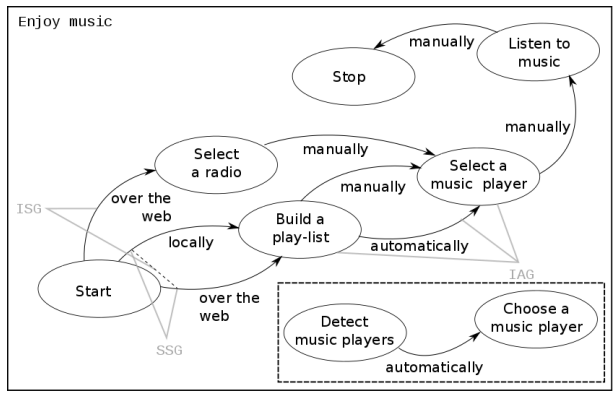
Enjoy music

Stop

manually

Listen to music

manually

Select a radio

manually

Select a music player

over the web

manually

ISG

locally

Build a play-list

automatically

IAG

Start

over the web

SSG

Detect music players

Choose a music player

automatically